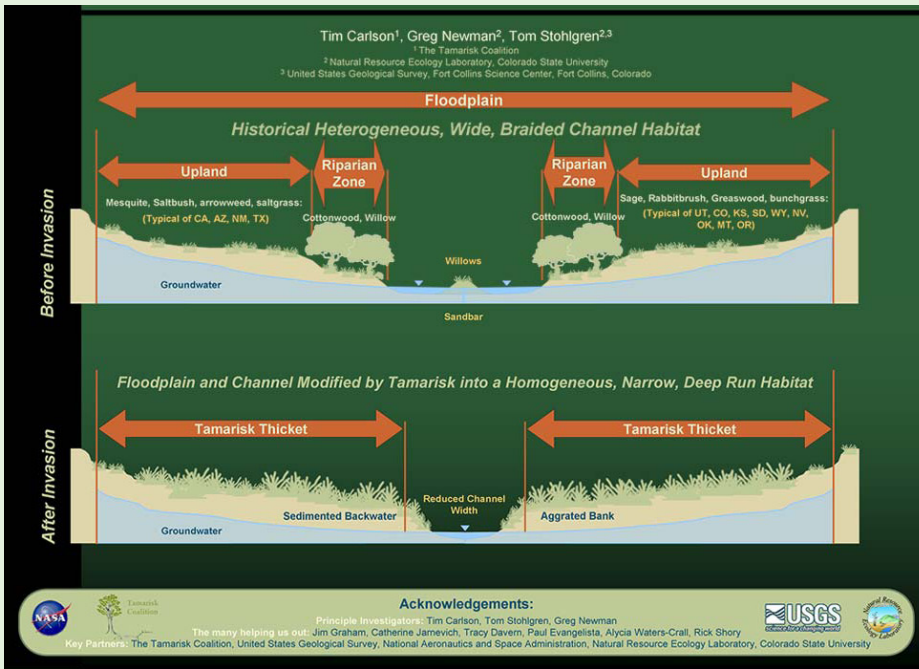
Tim Carlson$^1$, Greg Newman$^2$, Tom Stohlgren$^{2,3}$
$^1$ The Tamarisk Coalition
$^2$ Natural Resource Ecology Laboratory, Colorado State University
$^3$ United States Geological Survey, Fort Collins Science Center, Fort Collins, Colorado

Floodplain

Historical Heterogeneous, Wide, Braided Channel Habitat

Upland

Riparian Zone

Riparian Zone

Upland

Mesquite, Saltbush, arrowweed, saltgrass:
(Typical of CA, AZ, NM, TX)

Cottonwood, Willow

Cottonwood, Willow

Sage, Rabbitbrush, Greaswood, bunchgrass:
(Typical of UT, CO, KS, SD, WY, NV, OK, MT, OR)

Before Invasion

Willows

Groundwater

Sandbar

Floodplain and Channel Modified by Tamarisk into a Homogeneous, Narrow, Deep Run Habitat

Tamarisk Thicket

Tamarisk Thicket

After Invasion

Reduced Channel Width

Groundwater

Sedimented Backwater

Aggrated Bank

NASA

Tamarisk Coalition

Acknowledgements:
Principle Investigators: Tim Carlson, Tom Stohlgren, Greg Newman
The many helping us out: Jim Graham, Catherine Jarnevich, Tracy Davern, Paul Evangelista, Alycia Waters-Crall, Rick Shory
Key Partners: The Tamarisk Coalition, United States Geological Survey, National Aeronautics and Space Administration, Natural Resource Ecology Laboratory, Colorado State University

USGS
science for a changing world

Natural Resource Ecology Laboratory